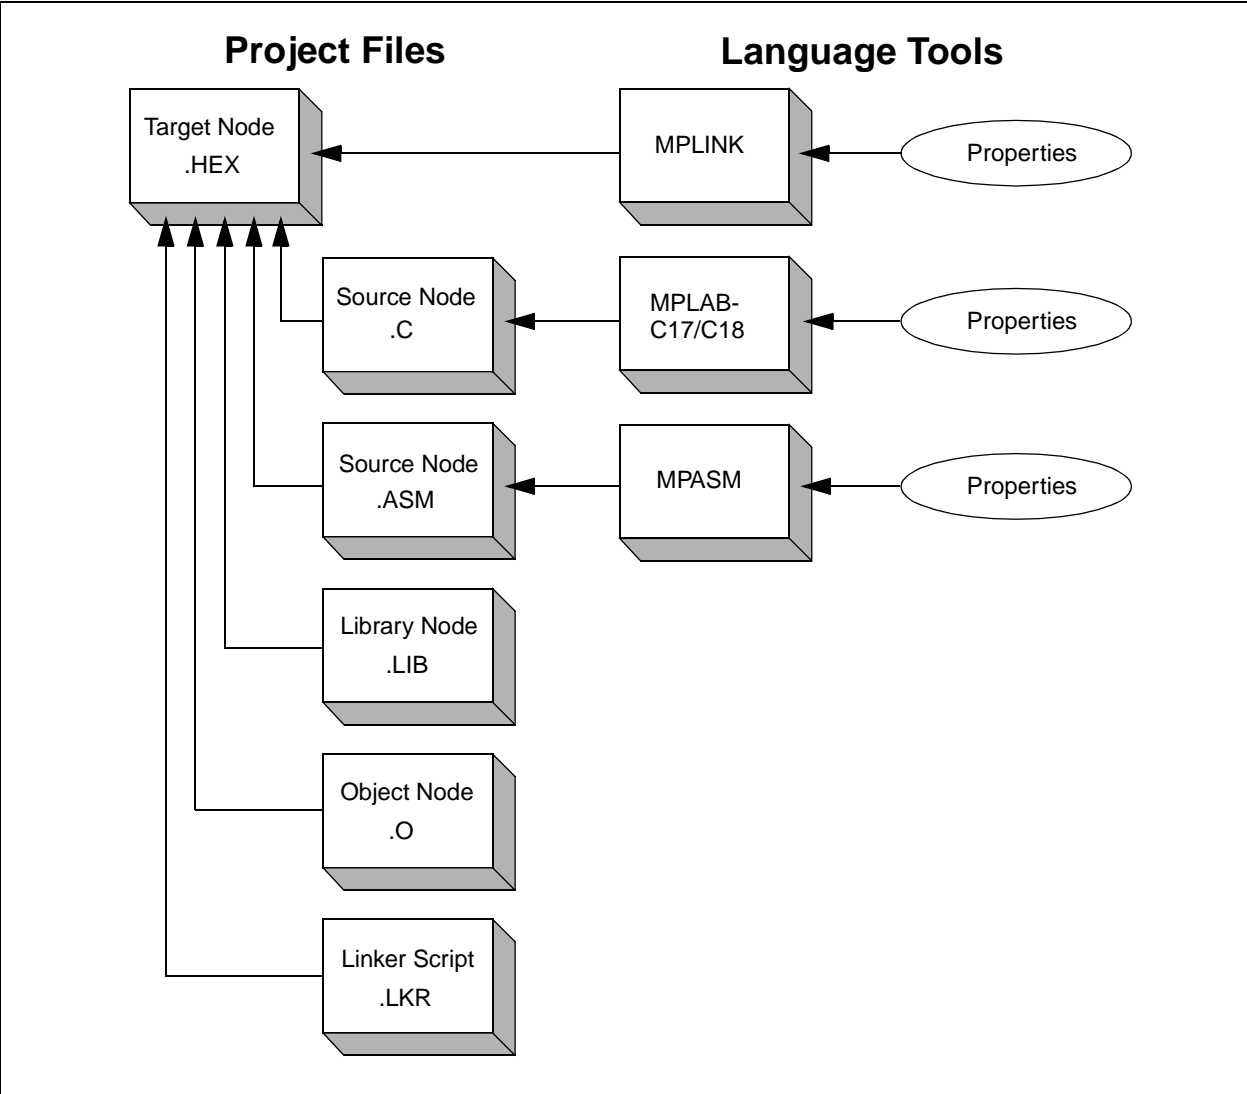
Project Files

Language Tools

Target Node
.HEX

MPLINK

Properties

Source Node
.C

MPLAB-C17/C18

Properties

Source Node
.ASM

MPASM

Properties

Library Node
.LIB

Object Node
.O

Linker Script
.LKR